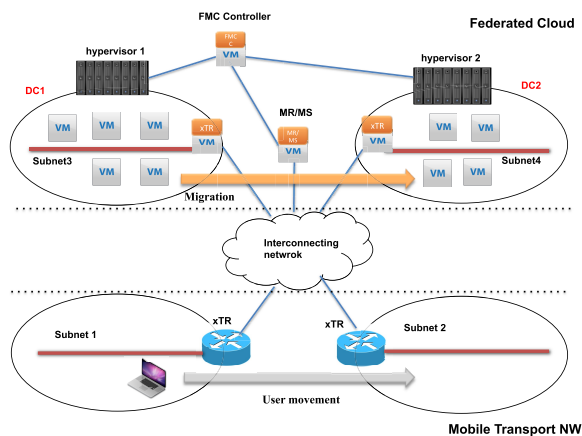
FMC Controller

Federated Cloud

FMC C

VM

hypervisor 1

hypervisor 2

DC1

DC2

VM

VM

VM

xTR

VM

MR/MS

MR/MS

VM

xTR

VM

VM

VM

Subnet3

VM

VM

Subnet4

VM

VM

Migration

Interconnecting netwrok

xTR

xTR

Subnet 1

Subnet 2

User movement

Mobile Transport NW